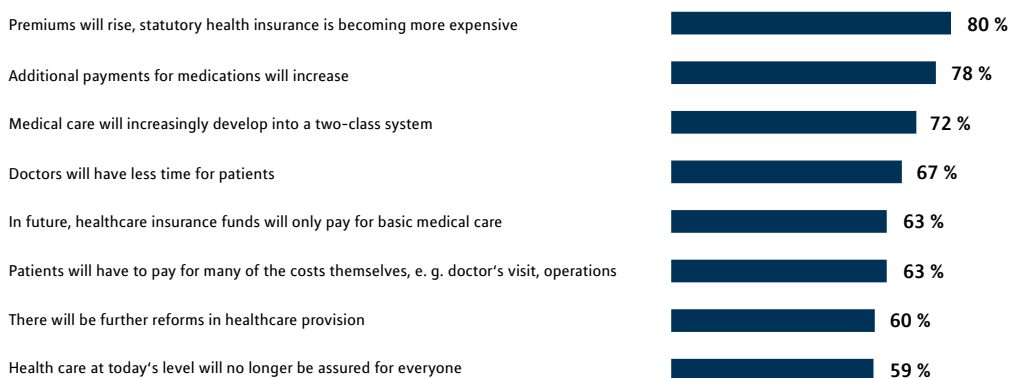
Premiums will rise, statutory health insurance is becoming more expensive 80 %

Additional payments for medications will increase 78 %

Medical care will increasingly develop into a two-class system 72 %

Doctors will have less time for patients 67 %

In future, healthcare insurance funds will only pay for basic medical care 63 %

Patients will have to pay for many of the costs themselves, e. g. doctor‘s visit, operations 63 %

There will be further reforms in healthcare provision 60 %

Health care at today‘s level will no longer be assured for everyone 59 %